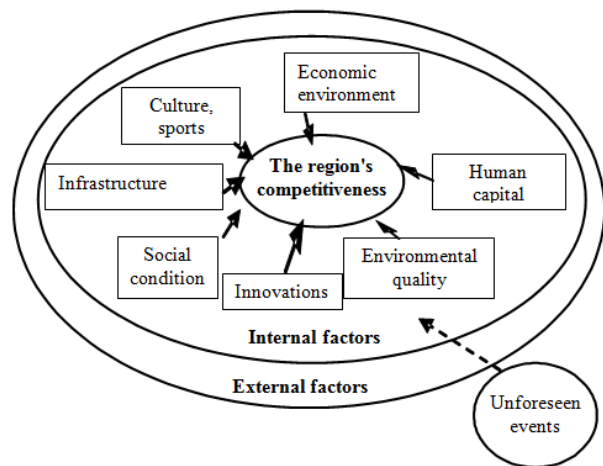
Economic environment

Culture, sports

The region's competitiveness

Infrastructure

Human capital

Social condition

Environmental quality

Innovations

Internal factors

External factors

Unforeseen events